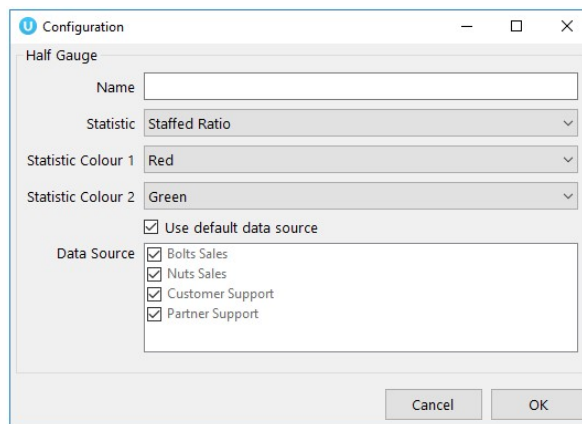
U Configuration

Half Gauge

Name

Statistic Staffed Ratio

Statistic Colour 1 Red

Statistic Colour 2 Green

☑ Use default data source

Data Source
☑ Bolts Sales
☑ Nuts Sales
☑ Customer Support
☑ Partner Support

Cancel OK